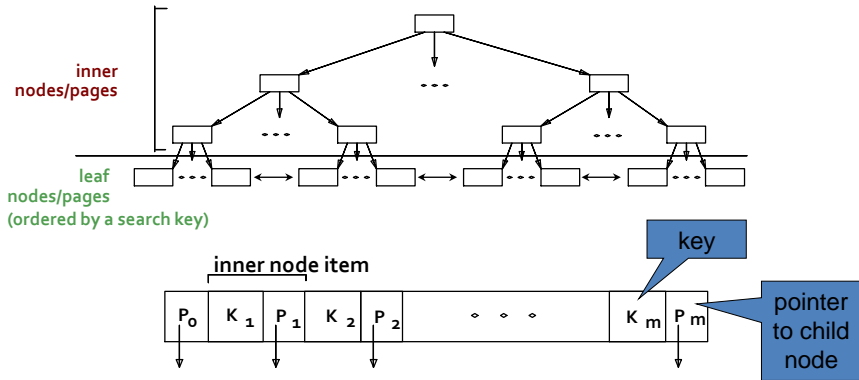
inner nodes/pages

leaf nodes/pages (ordered by a search key)

inner node item

key

| $P_0$ | $K_1$ | $P_1$ | $K_2$ | $P_2$ | ◦ ◦ ◦ | $K_m$ | $P_m$ |
|---|---|---|---|---|---|---|---|

pointer to child node